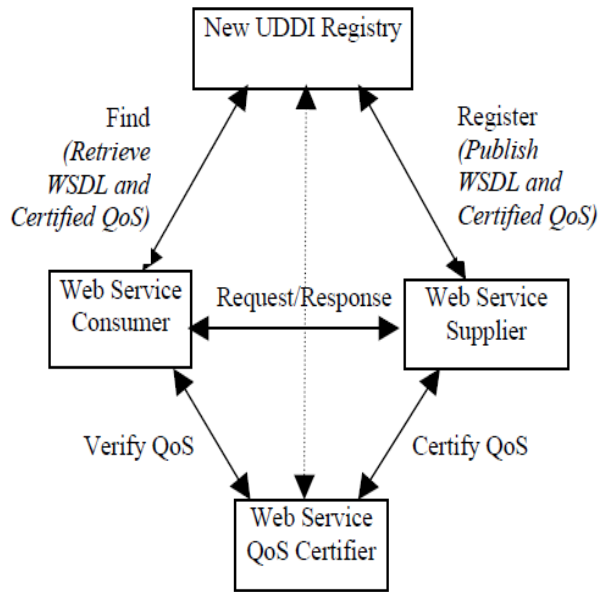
New UDDI Registry

Find
(Retrieve
WSDL and
Certified QoS)

Register
(Publish
WSDL and
Certified QoS)

Web Service
Consumer

Request/Response

Web Service
Supplier

Verify QoS

Certify QoS

Web Service
QoS Certifier